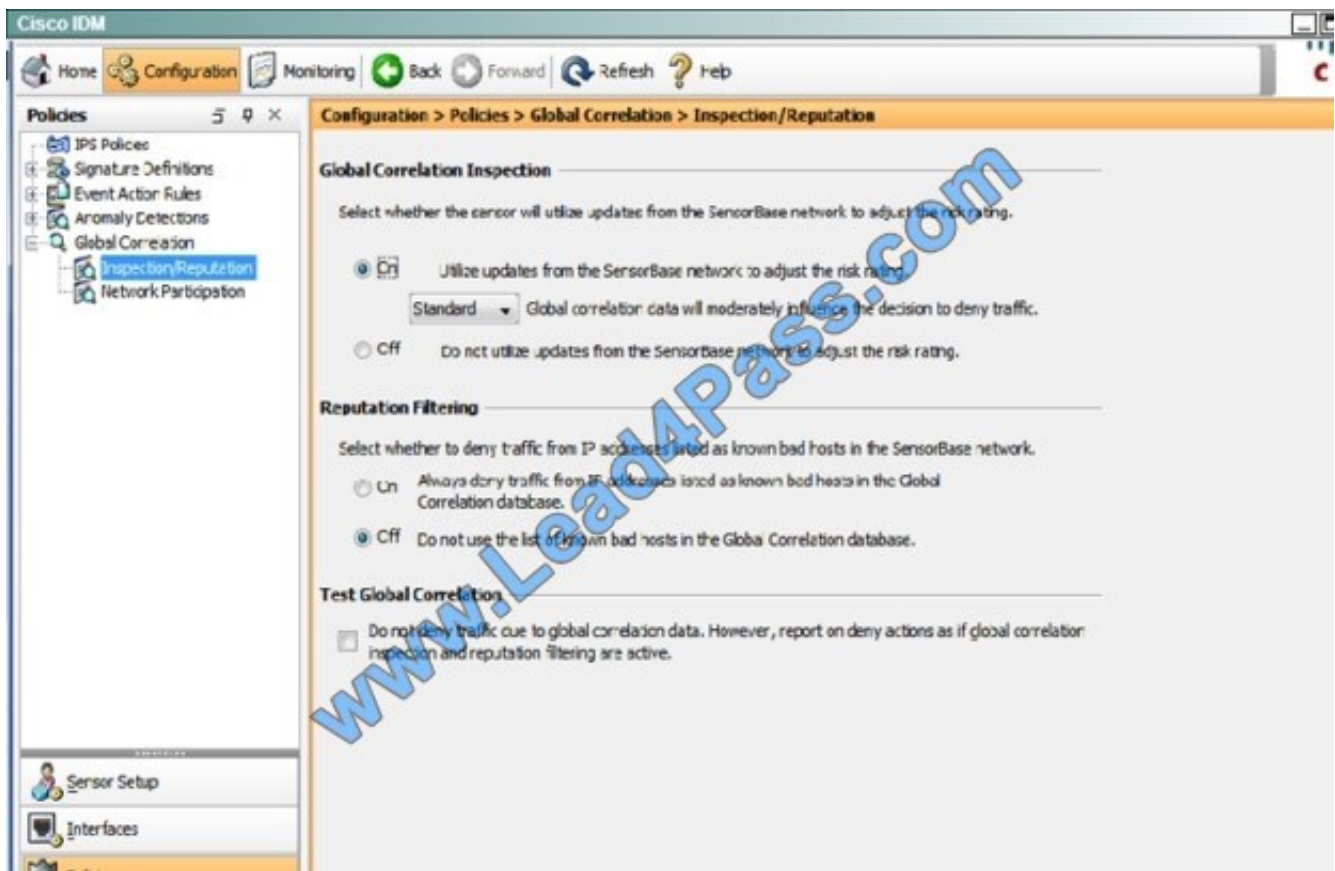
Cisco IDM

Home Configuration Monitoring Back Forward Refresh Help

Policies

IPS Policies
Signature Definitions
Event Action Rules
Anomaly Detections
Global Correlation
Inspection/Reputation
Network Participation

Configuration > Policies > Global Correlation > Inspection/Reputation

Global Correlation Inspection

Select whether the sensor will utilize updates from the SensorBase network to adjust the risk rating.

On Utilize updates from the SensorBase network to adjust the risk rating.

Standard Global correlation data will moderately influence the decision to deny traffic.

Off Do not utilize updates from the SensorBase network to adjust the risk rating.

Reputation Filtering

Select whether to deny traffic from IP addresses listed as known bad hosts in the SensorBase network.

On Always deny traffic from IP addresses listed as known bad hosts in the Global Correlation database.

Off Do not use the list of known bad hosts in the Global Correlation database.

Test Global Correlation

Do not deny traffic due to global correlation data. However, report on deny actions as if global correlation inspection and reputation filtering are active.

www.Lead4Pass.com

Sensor Setup

Interfaces